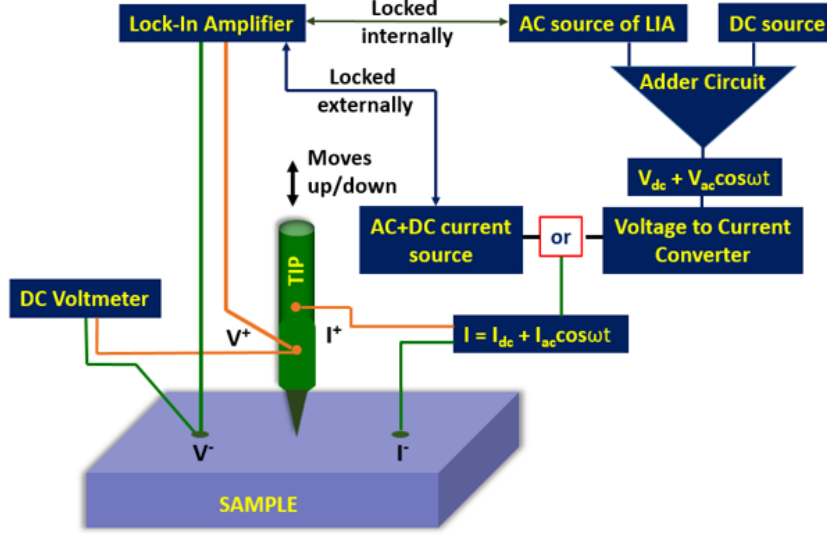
Lock-In Amplifier

Locked internally

AC source of LIA

DC source

Locked externally

Adder Circuit

Moves up/down

$V_{dc} + V_{ac}\cos\omega t$

AC+DC current source

or

Voltage to Current Converter

TIP

DC Voltmeter

$V^+$

$I^+$

$I = I_{dc} + I_{ac}\cos\omega t$

$V^-$

$I^-$

SAMPLE